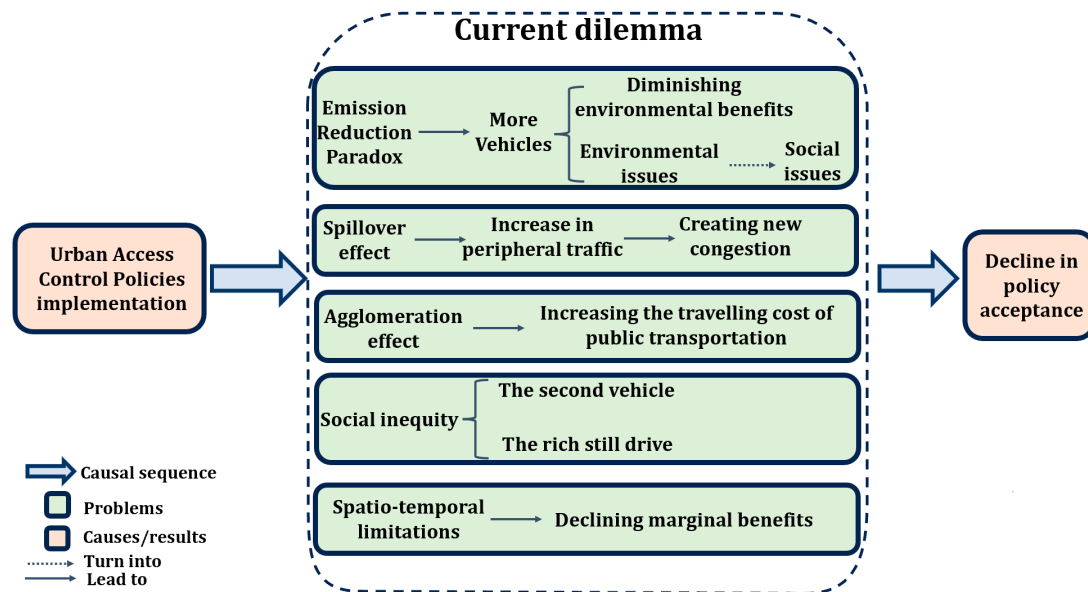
Current dilemma

Urban Access Control Policies implementation

Emission Reduction Paradox

More Vehicles

Diminishing environmental benefits

Environmental issues

Social issues

Spillover effect

Increase in peripheral traffic

Creating new congestion

Agglomeration effect

Increasing the travelling cost of public transportation

Social inequity

The second vehicle

The rich still drive

Spatio-temporal limitations

Declining marginal benefits

Decline in policy acceptance

Causal sequence

Problems

Causes/results

Turn into

Lead to